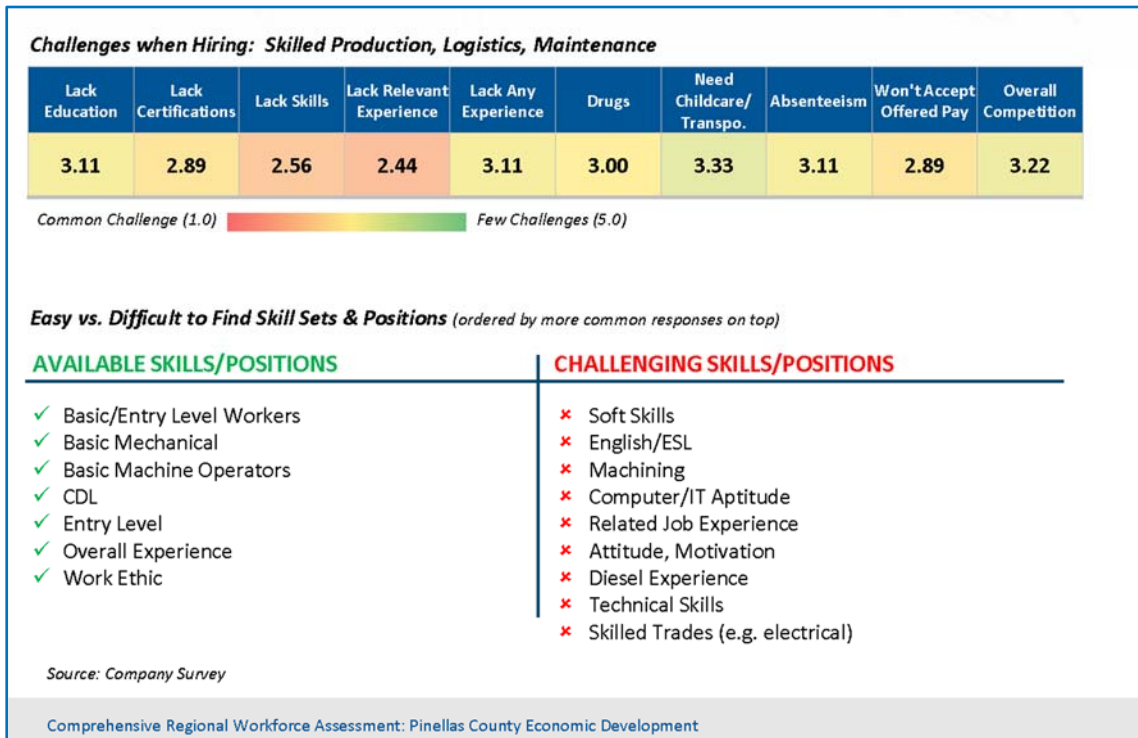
Challenges when Hiring: Skilled Production, Logistics, Maintenance

| Lack Education | Lack Certifications | Lack Skills | Lack Relevant Experience | Lack Any Experience | Drugs | Need Childcare/ Transpo. | Absenteeism | Won't Accept Offered Pay | Overall Competition |
|---|---|---|---|---|---|---|---|---|---|
| 3.11 | 2.89 | 2.56 | 2.44 | 3.11 | 3.00 | 3.33 | 3.11 | 2.89 | 3.22 |

Common Challenge (1.0) Few Challenges (5.0)

Easy vs. Difficult to Find Skill Sets & Positions (ordered by more common responses on top)

AVAILABLE SKILLS/POSITIONS

✓ Basic/Entry Level Workers
✓ Basic Mechanical
✓ Basic Machine Operators
✓ CDL
✓ Entry Level
✓ Overall Experience
✓ Work Ethic

CHALLENGING SKILLS/POSITIONS

× Soft Skills
× English/ESL
× Machining
× Computer/IT Aptitude
× Related Job Experience
× Attitude, Motivation
× Diesel Experience
× Technical Skills
× Skilled Trades (e.g. electrical)

Source: Company Survey

Comprehensive Regional Workforce Assessment: Pinellas County Economic Development